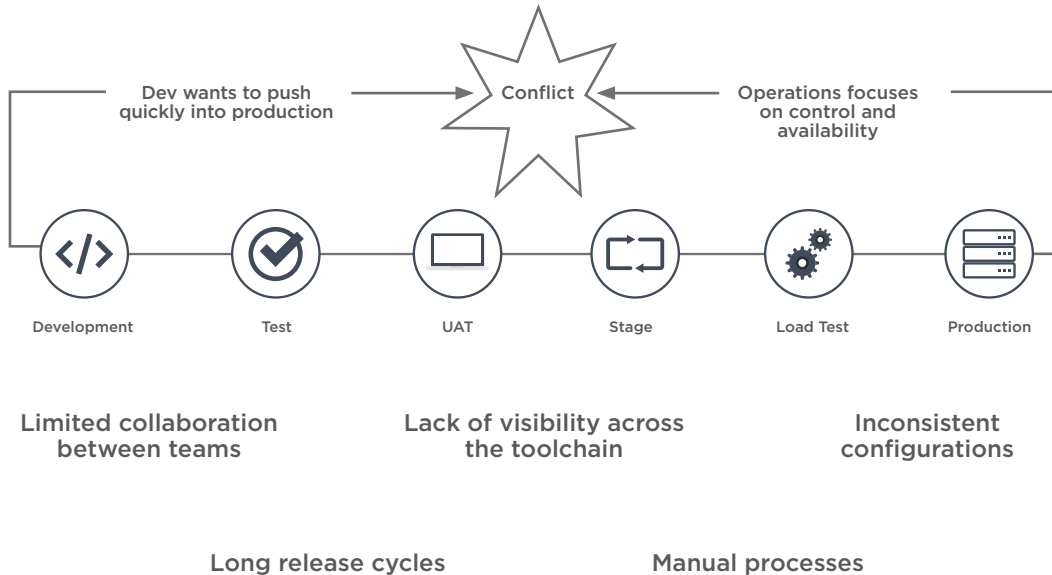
Dev wants to push quickly into production

Conflict

Operations focuses on control and availability

Development

Test

UAT

Stage

Load Test

Production

Limited collaboration between teams

Lack of visibility across the toolchain

Inconsistent configurations

Long release cycles

Manual processes